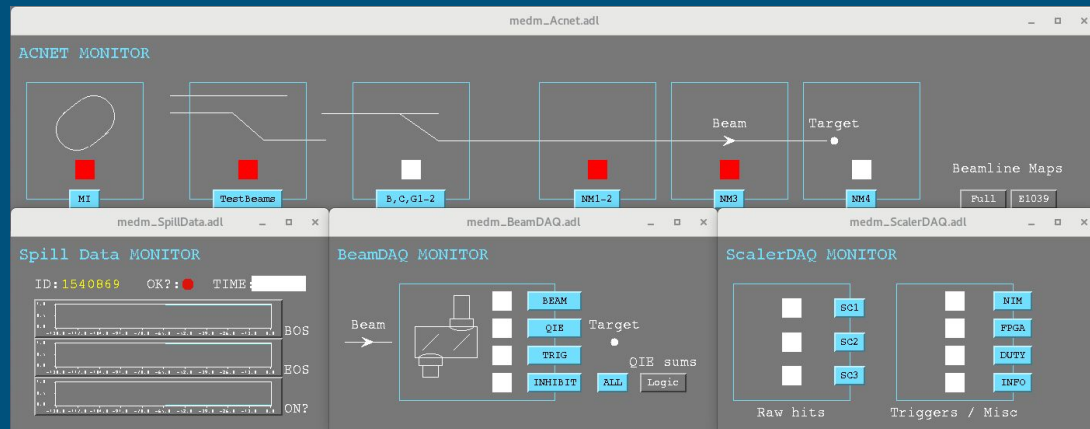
medm_Acnet.adl

ACNET MONITOR

Beam
Target

MI
TestBeams
B,C,G1-2
NM1-2
NM3
NM4

Beamline Maps
Full
E1039

medm_SpillData.adl

Spill Data MONITOR

ID: 1540869 OK?: TIME:

BOS
EOS
ON?

medm_BeamDAQ.adl

BeamDAQ MONITOR

Beam
BEAM
QIE
TRIG
INHIBIT
Target
QIE sums
ALL
Logic

medm_ScalerDAQ.adl

ScalerDAQ MONITOR

SC1
SC2
SC3
NIM
FPGA
DUTY
INFO

Raw hits
Triggers / Misc